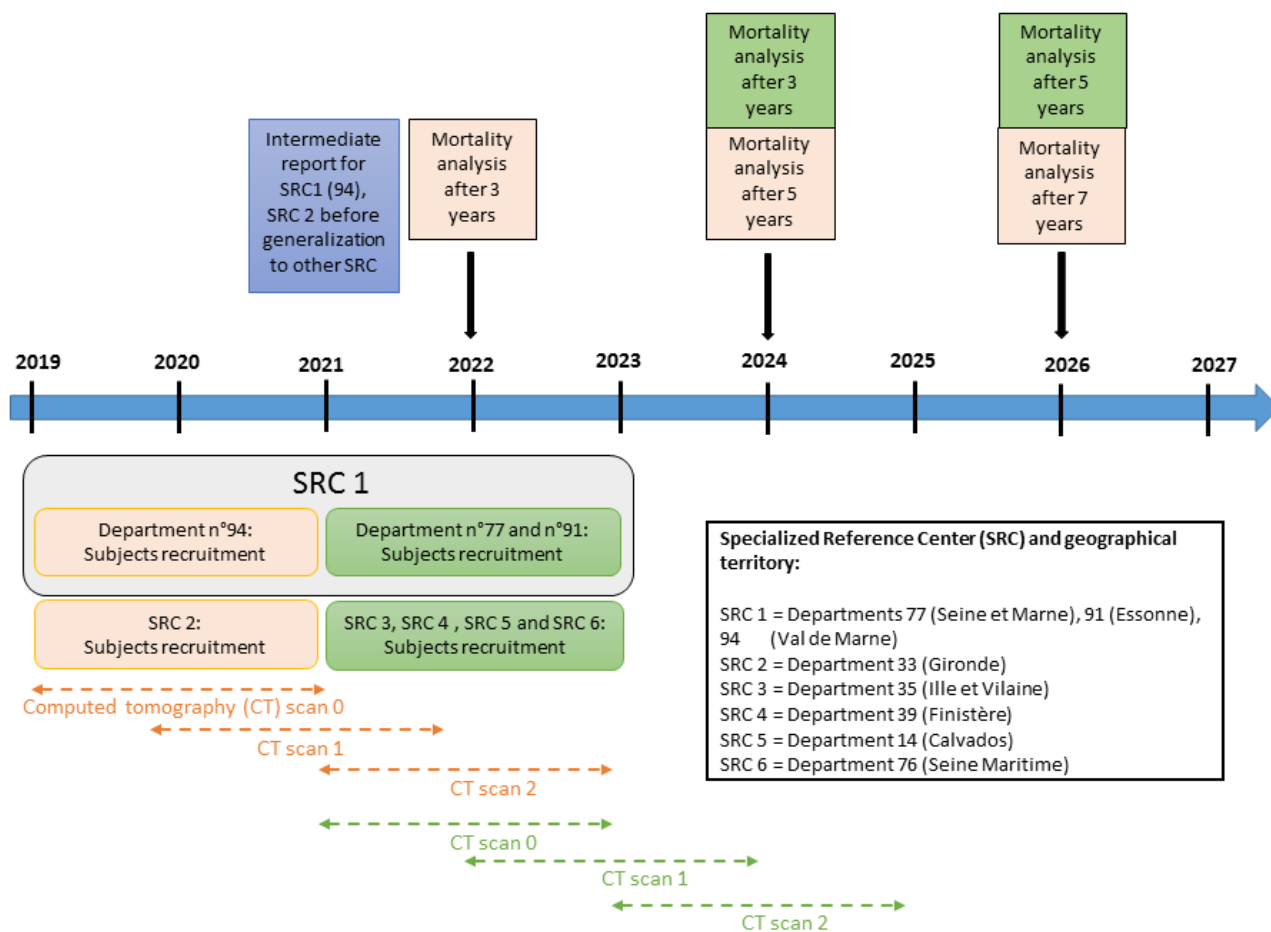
Intermediate report for SRC1 (94), SRC 2 before generalization to other SRC

Mortality analysis after 3 years

Mortality analysis after 3 years

Mortality analysis after 5 years

Mortality analysis after 5 years

Mortality analysis after 7 years

2019 2020 2021 2022 2023 2024 2025 2026 2027

SRC 1

Department n°94: Subjects recruitment

Department n°77 and n°91: Subjects recruitment

SRC 2: Subjects recruitment

SRC 3, SRC 4 , SRC 5 and SRC 6: Subjects recruitment

Computed tomography (CT) scan 0

CT scan 1

CT scan 2

CT scan 0

CT scan 1

CT scan 2

Specialized Reference Center (SRC) and geographical territory:

SRC 1 = Departments 77 (Seine et Marne), 91 (Essonne), 94 (Val de Marne)
SRC 2 = Department 33 (Gironde)
SRC 3 = Department 35 (Ille et Vilaine)
SRC 4 = Department 39 (Finistère)
SRC 5 = Department 14 (Calvados)
SRC 6 = Department 76 (Seine Maritime)